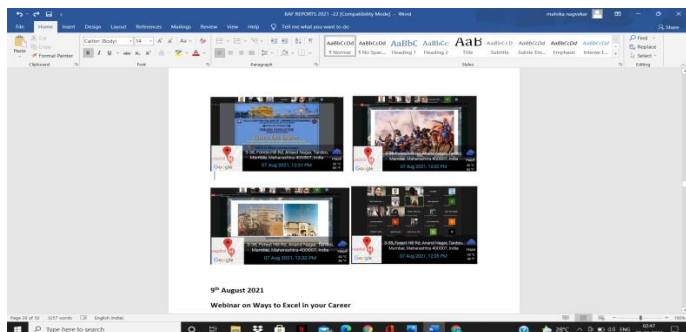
BAF REPORTS 2021 -22 [Compatibility Mode] - Word

mahika nagvekar

File Home Insert Design Layout References Mailings Review View Help Tell me what you want to do

Share

Cut
Copy
Paste
Format Painter
Clipboard

Calibri (Body) 14 A A Aa

B I U abc x₂ x²

Font

Paragraph

AaBbCcDd AaBbCcDd AaBbC AaBbCc AaB AaBbCcD AaBbCcDd AaBbCcDd AaBbCcDd

1 Normal 1 No Spac... Heading 1 Heading 2 Title Subtitle Subtle Em... Emphasis Intense E...

Styles

Find
Replace
Select
Editing

2-36, Fo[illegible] Hill Rd, Anand Nagar, Tardeo, Mumbai, Maharashtra 400007, India
07 Aug 2021, 12:31 PM

2-36, Mahalaxmi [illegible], Tardeo, Mumbai, Maharashtra 400007, India
07 Aug 2021, 12:32 PM

2-36, Forjett Hill Rd, Anand Nagar, Tardeo, Mumbai, Maharashtra 400007, India
07 Aug 2021, 12:33 PM

2-36, Forjett Hill Rd, Anand Nagar, Tardeo, Mumbai, Maharashtra 400007, India
07 Aug 2021, 12:35 PM

Google

9th August 2021

Webinar on Ways to Excel in your Career

Page 28 of 59 3257 words English (India)

Type here to search

28°C ENG 02:47